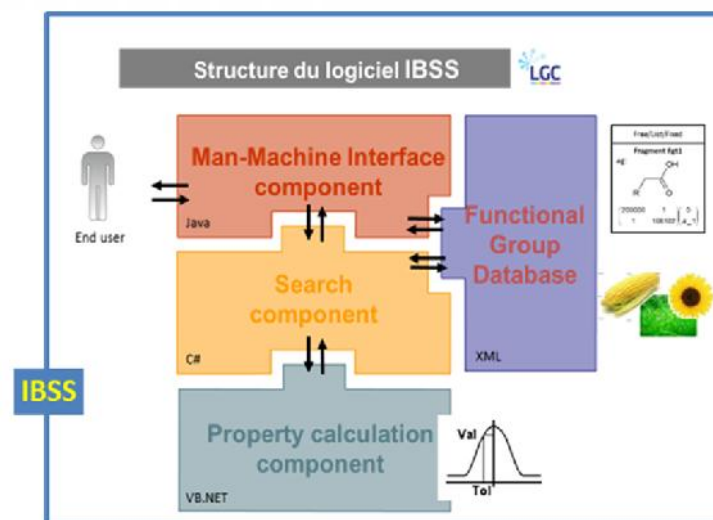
Structure du logiciel IBSS

LGC

End user

Man-Machine Interface component

Java

Functional Group Database

Free/List/Fixed

Fragment fgt1

eg:

OH

R

O

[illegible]

Search component

C#

XML

IBSS

Property calculation component

VB.NET

Val

Tol